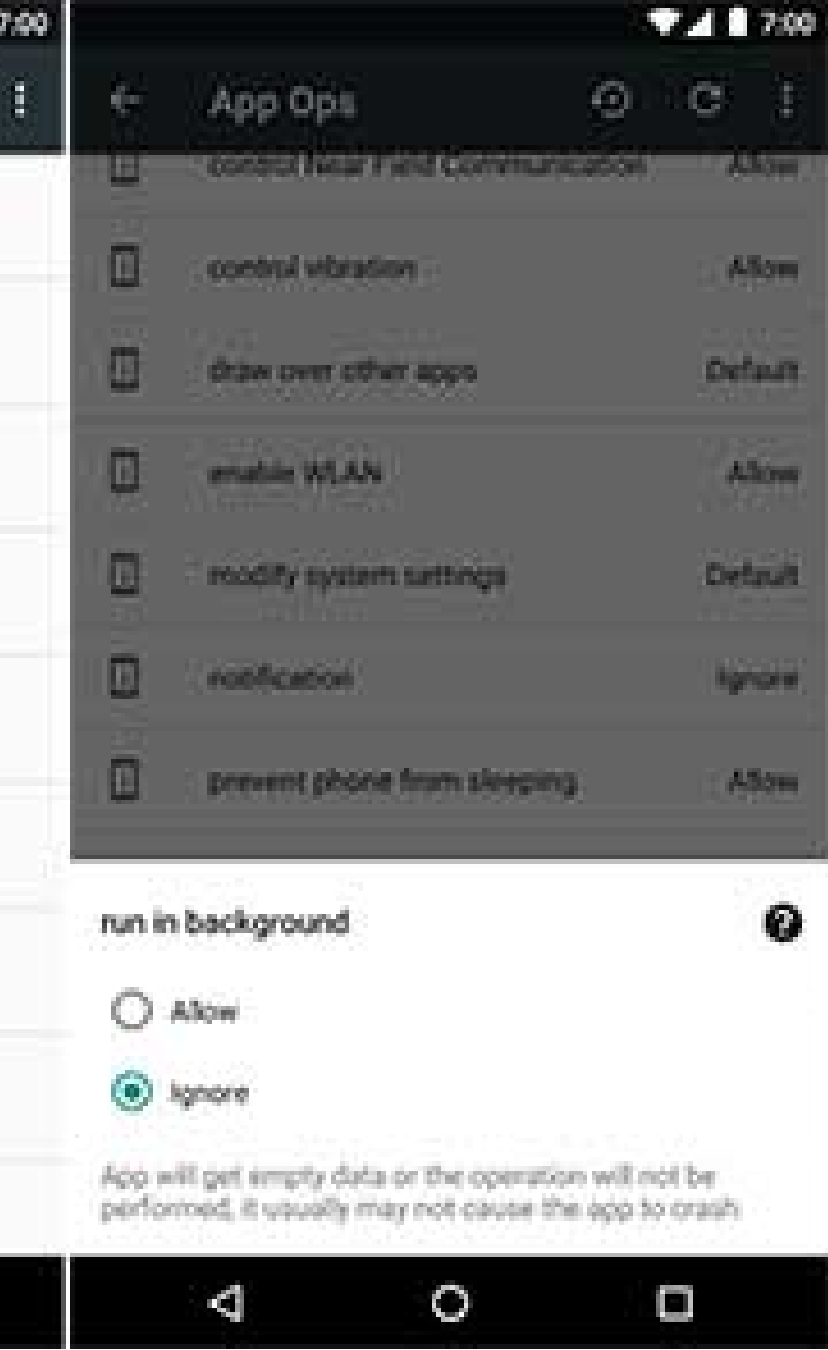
7:00

7:00

App Ops

control Near Field Communication Allow

control vibration Allow

draw over other apps Default

enable WLAN Allow

modify system settings Default

notification Ignore

prevent phone from sleeping Allow

run in background

Allow

Ignore

App will get empty data or the operation will not be performed, it usually may not cause the app to crash